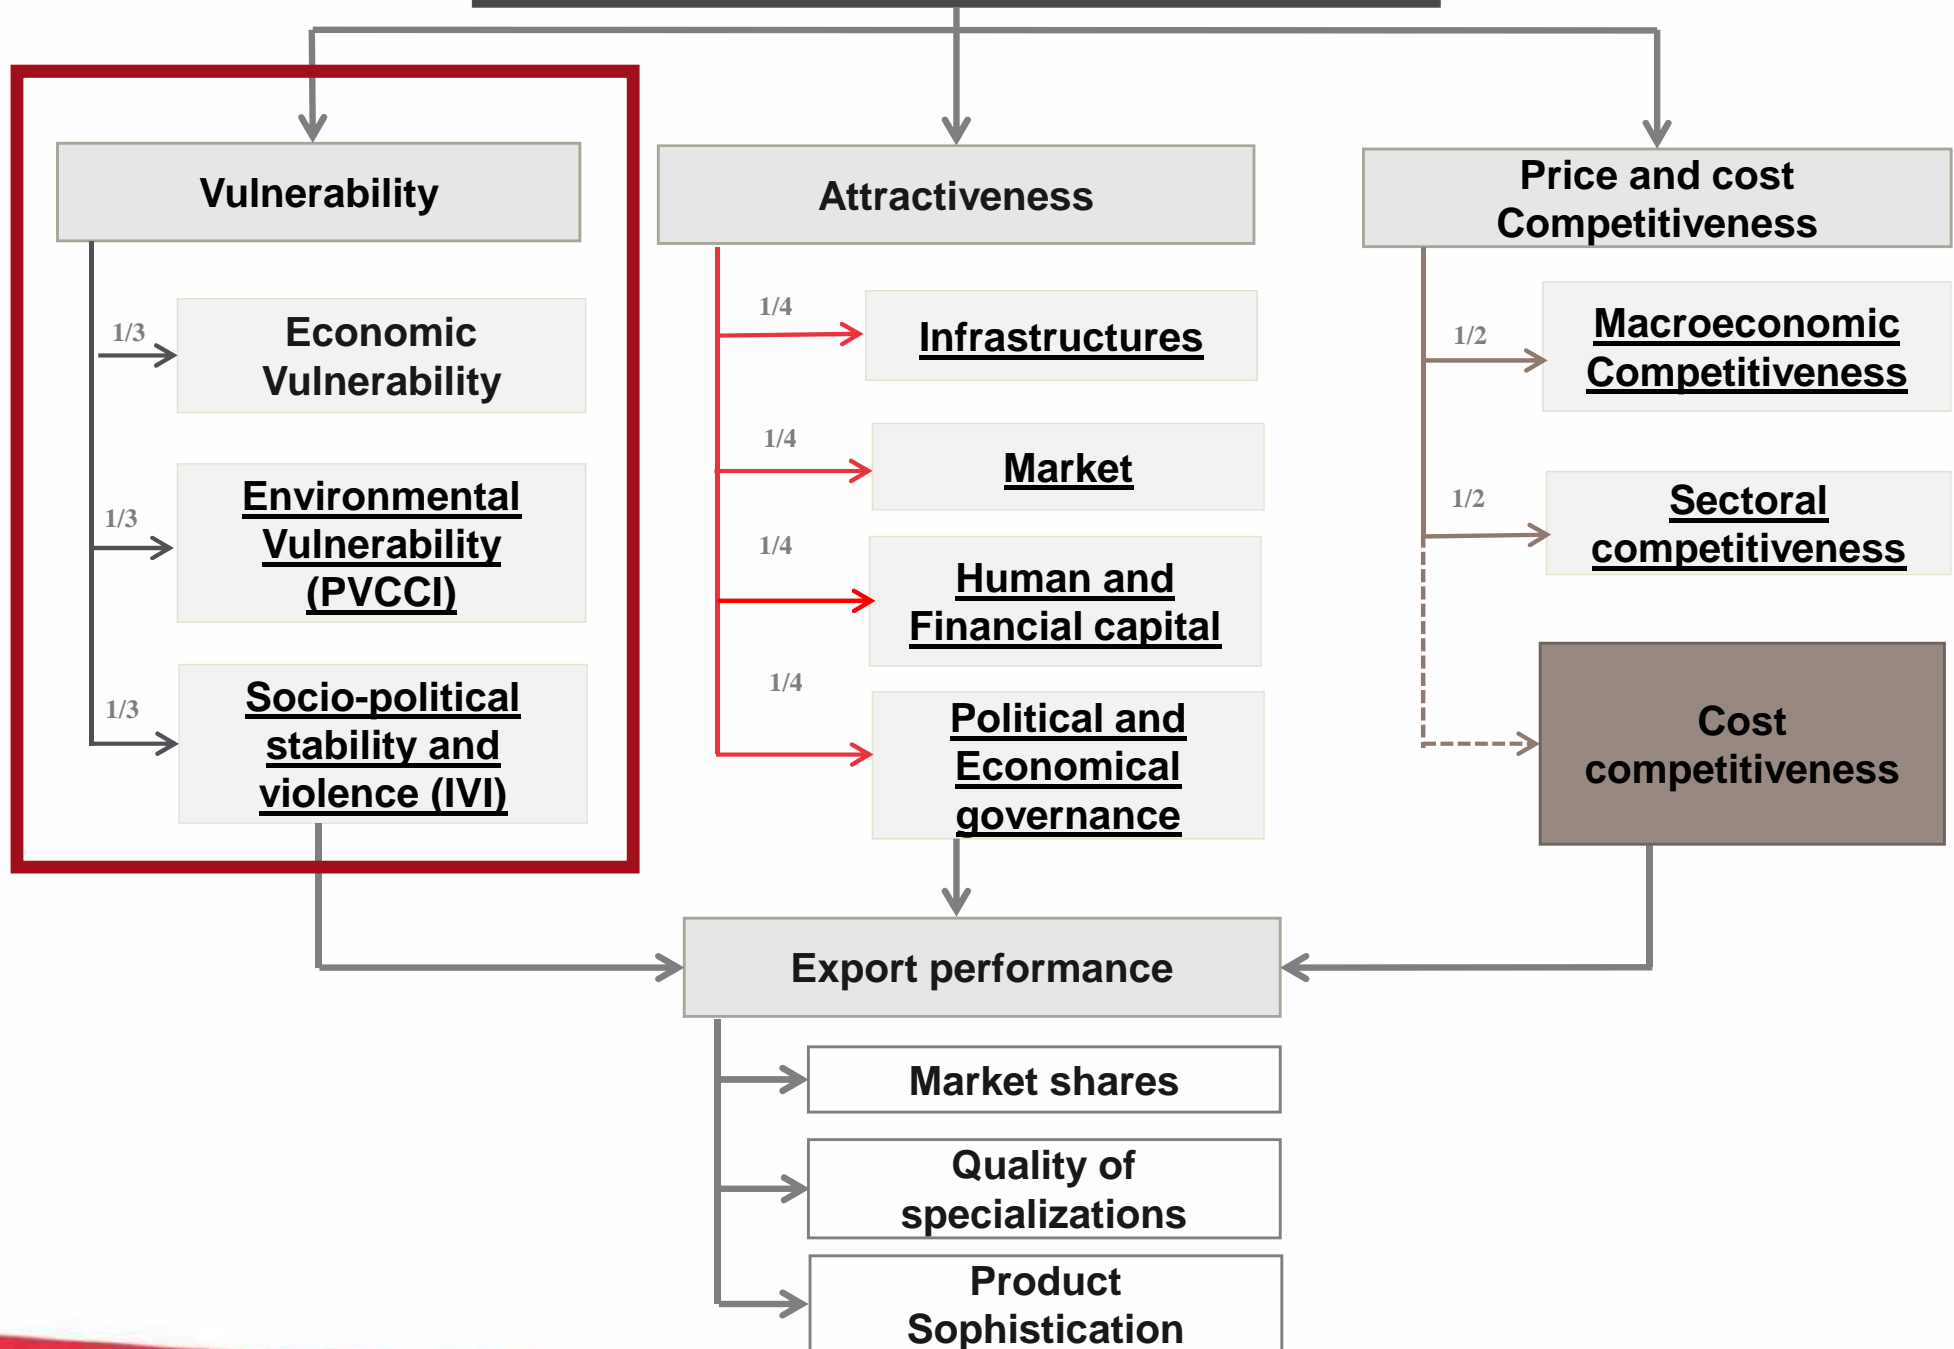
Vulnerability

1/3
Economic Vulnerability

1/3
Environmental Vulnerability (PVCCI)

1/3
Socio-political stability and violence (IVI)

Attractiveness

1/4
Infrastructures

1/4
Market

1/4
Human and Financial capital

1/4
Political and Economical governance

Price and cost Competitiveness

1/2
Macroeconomic Competitiveness

1/2
Sectoral competitiveness

Cost competitiveness

Export performance

Market shares

Quality of specializations

Product Sophistication